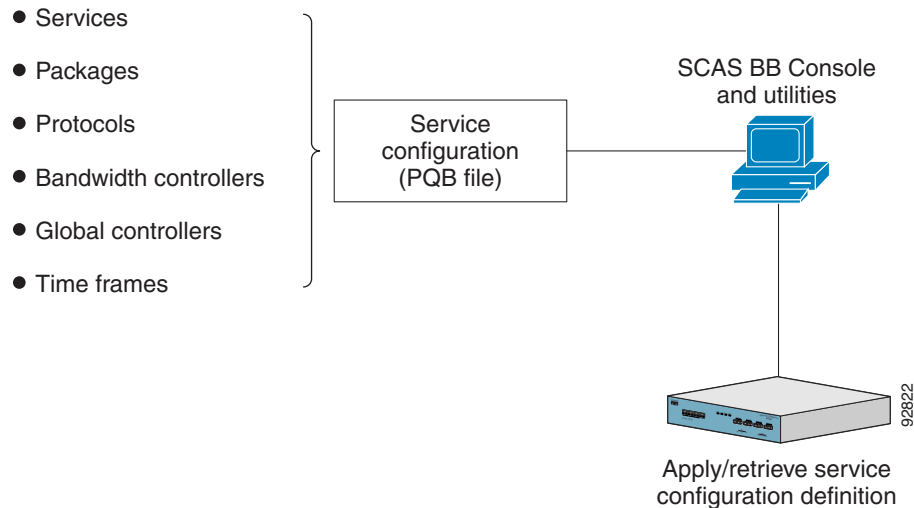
- Services
- Packages
- Protocols
- Bandwidth controllers
- Global controllers
- Time frames

Service configuration (PQB file)

SCAS BB Console and utilities

Apply/retrieve service configuration definition

92822